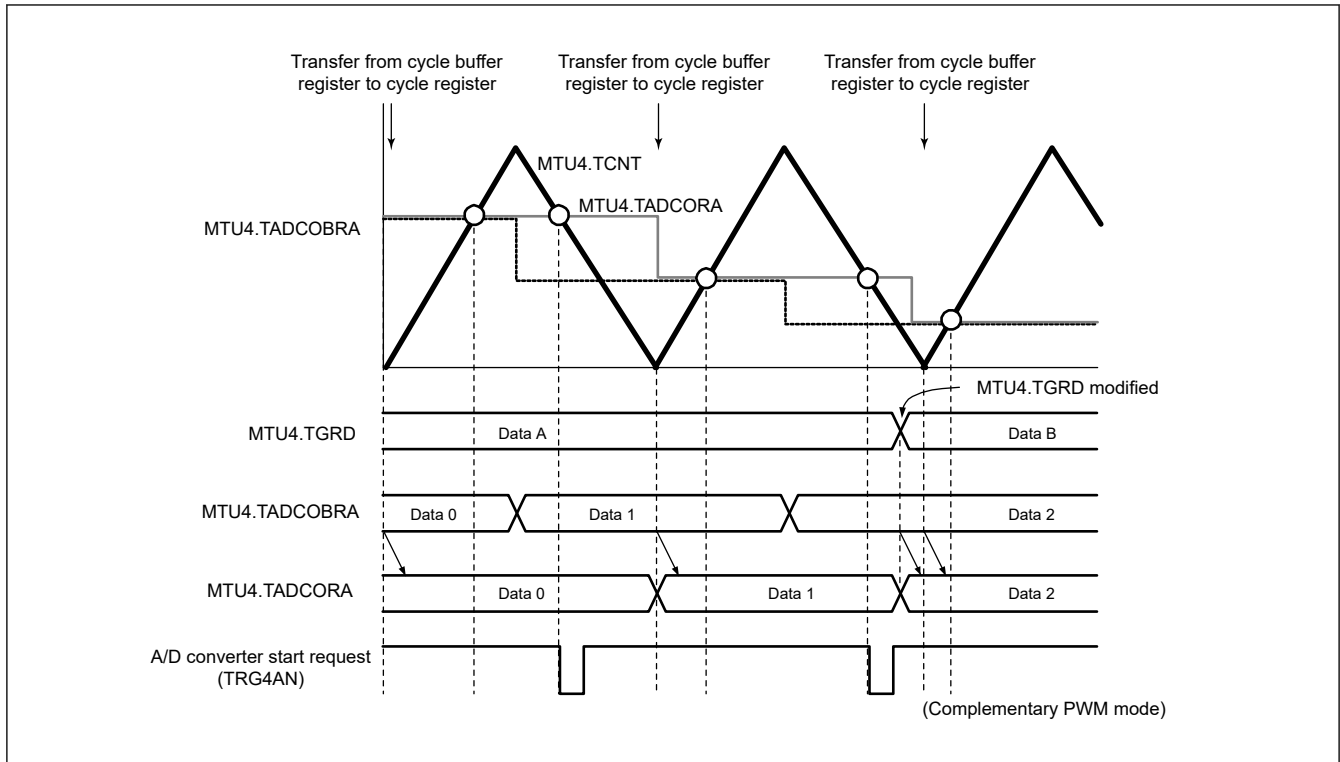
Transfer from cycle buffer register to cycle register

Transfer from cycle buffer register to cycle register

Transfer from cycle buffer register to cycle register

MTU4.TCNT

MTU4.TADCORA

MTU4.TADCOBRA

MTU4.TGRD modified

MTU4.TGRD

Data A

Data B

MTU4.TADCOBRA

Data 0

Data 1

Data 2

MTU4.TADCORA

Data 0

Data 1

Data 2

A/D converter start request (TRG4AN)

(Complementary PWM mode)